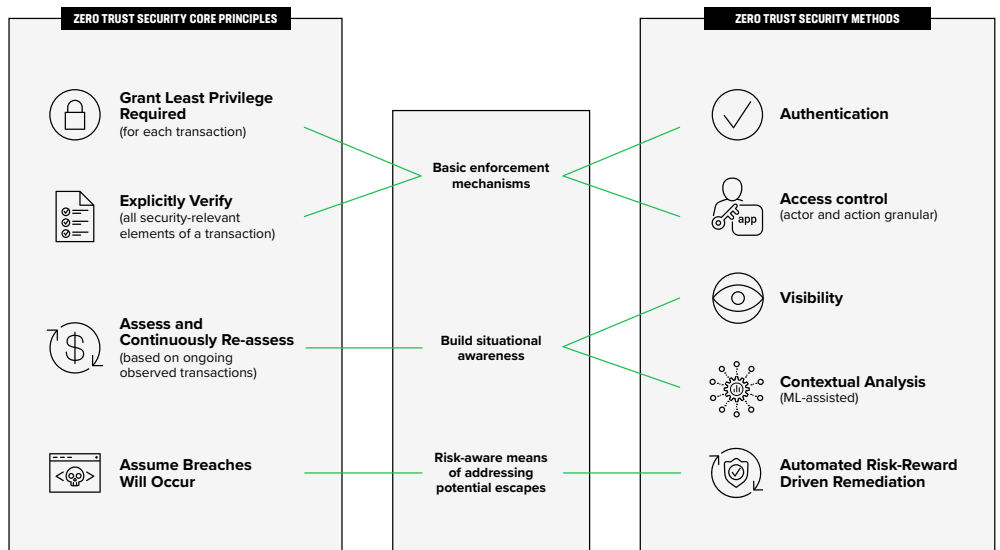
ZERO TRUST SECURITY CORE PRINCIPLES

Grant Least Privilege Required
(for each transaction)

Explicitly Verify
(all security-relevant elements of a transaction)

Assess and Continuously Re-assess
(based on ongoing observed transactions)

Assume Breaches Will Occur

Basic enforcement mechanisms

Build situational awareness

Risk-aware means of addressing potential escapes

ZERO TRUST SECURITY METHODS

Authentication

Access control
(actor and action granular)

Visibility

Contextual Analysis
(ML-assisted)

Automated Risk-Reward Driven Remediation

app